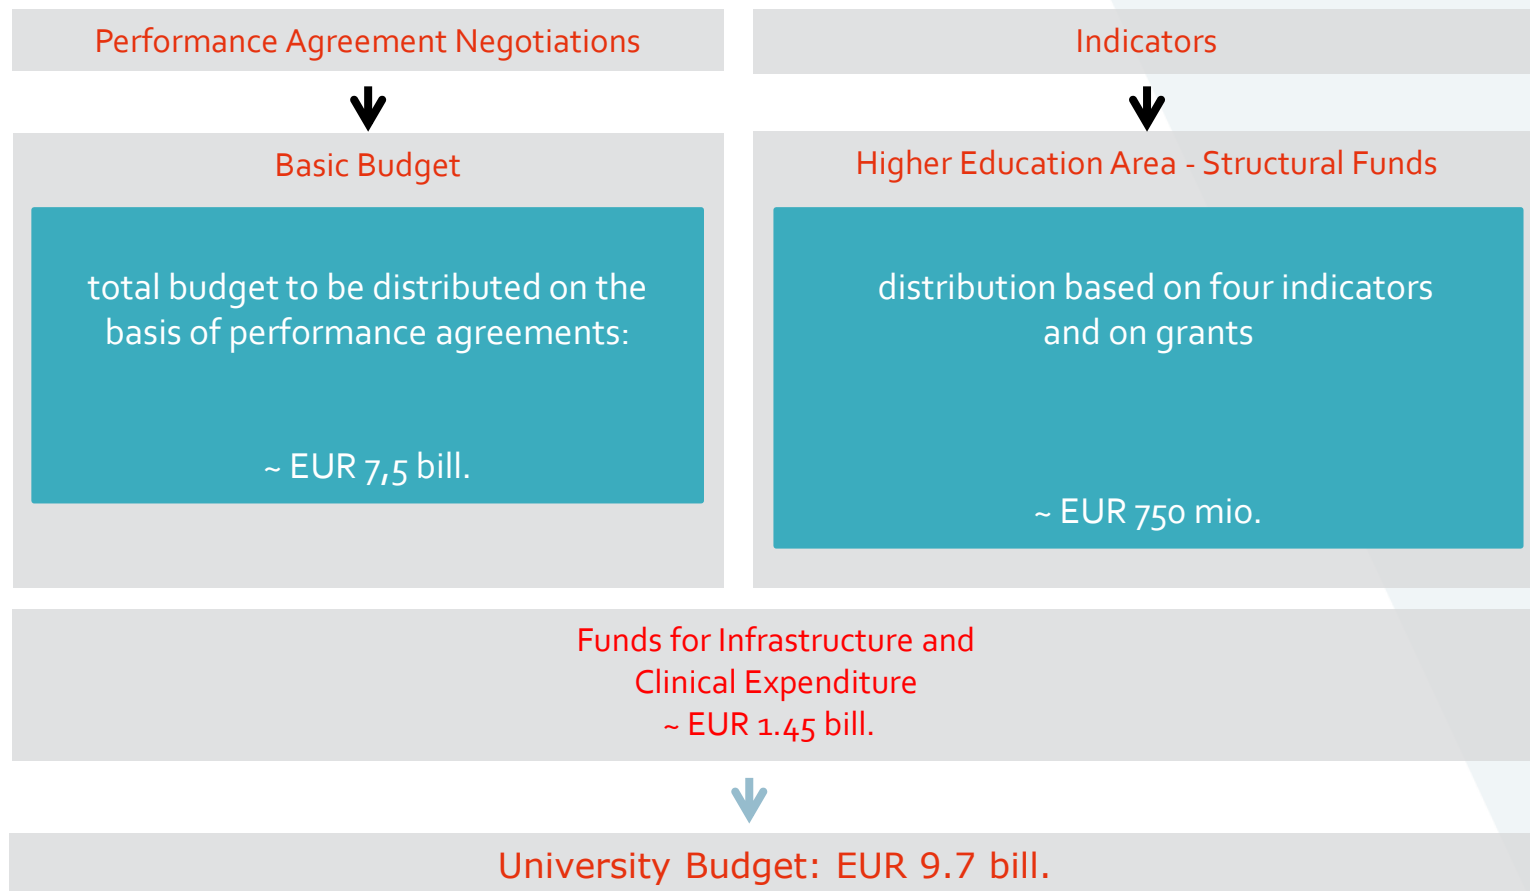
Performance Agreement Negotiations

Indicators

Basic Budget

total budget to be distributed on the basis of performance agreements:

~ EUR 7,5 bill.

Higher Education Area - Structural Funds

distribution based on four indicators and on grants

~ EUR 750 mio.

Funds for Infrastructure and Clinical Expenditure
~ EUR 1.45 bill.

University Budget: EUR 9.7 bill.